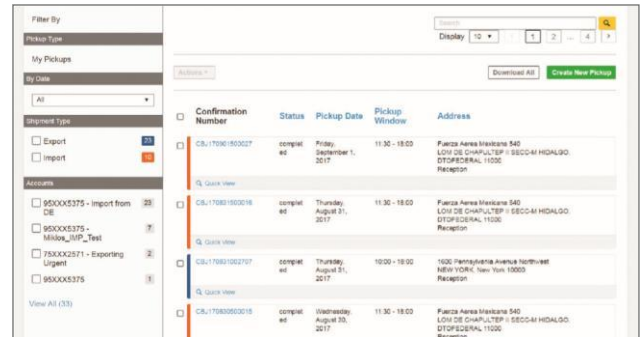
Filter By

Pickup Type

My Pickups

By Date

All

Shipment Type

Export 23

Import 10

Accounts

95XXX5375 - Import from DE 23

95XXX5375 - Mildos_IMP_Test 7

75XXX2571 - Exporting Urgent 2

95XXX5375 1

View All (33)

Search

Display 10 1 2 ... 4

Actions

Download All

Create New Pickup

| | Confirmation Number | Status | Pickup Date | Pickup Window | Address |
|---|---|---|---|---|---|
| | CBJ170901503027 | completed | Friday, September 1, 2017 | 11:30 - 18:00 | Fuerza Aerea Mexicana 540 LOM DE CHAPULTEP II SECC-M HIDALGO, DTOFEDERAL 11000 Reception |
| | CBJ170831500016 | completed | Thursday, August 31, 2017 | 11:30 - 18:00 | Fuerza Aerea Mexicana 540 LOM DE CHAPULTEP II SECC-M HIDALGO, DTOFEDERAL 11000 Reception |
| | CBJ170831002707 | completed | Thursday, August 31, 2017 | 10:00 - 18:00 | 1600 Pennsylvania Avenue Northwest NEW YORK, New York 10003 Reception |
| | CBJ170830500015 | completed | Wednesday, August 30, 2017 | 11:30 - 18:00 | Fuerza Aerea Mexicana 540 LOM DE CHAPULTEP II SECC-M HIDALGO, DTOFEDERAL 11000 Reception |

Quick View

Quick View

Quick View